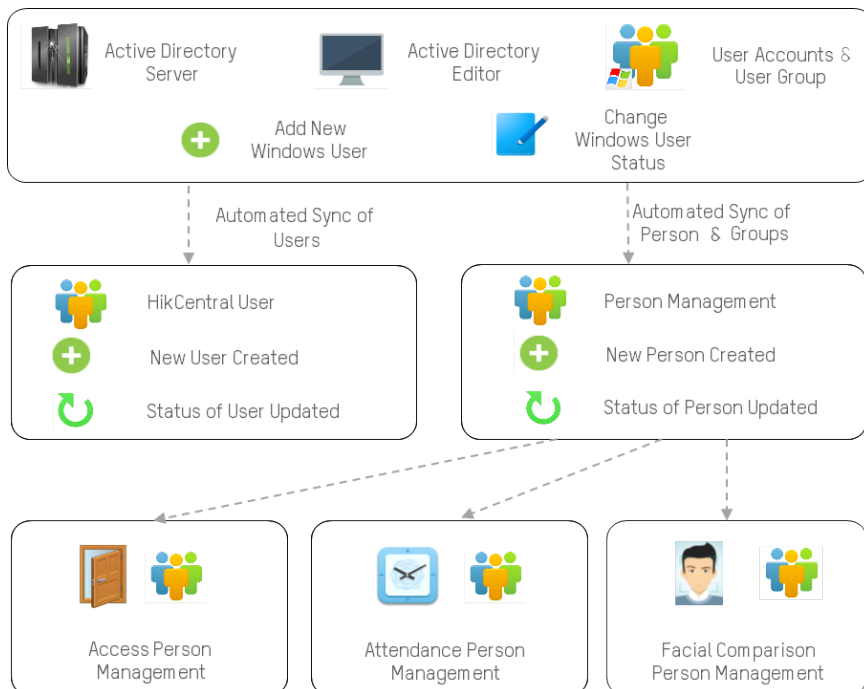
Active Directory Server

Active Directory Editor

User Accounts & User Group

Add New Windows User

Change Windows User Status

Automated Sync of Users

Automated Sync of Person & Groups

HikCentral User

New User Created

Status of User Updated

Person Management

New Person Created

Status of Person Updated

Access Person Management

Attendance Person Management

Facial Comparison Person Management